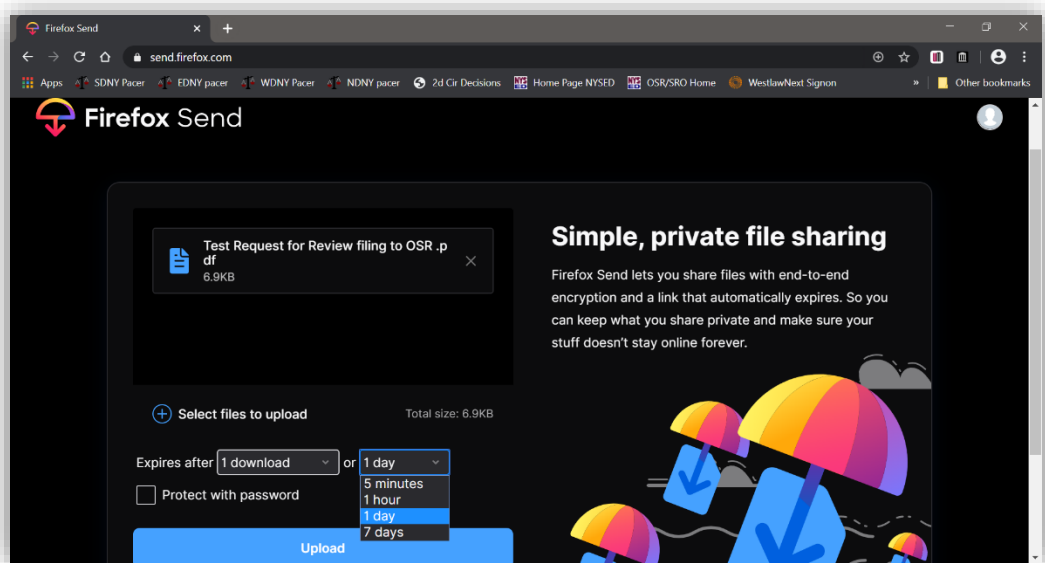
Firefox Send
send.firefox.com
Apps SDNY Pacer EDNY pacer WDNY Pacer NDNY pacer 2d Cir Decisions Home Page NYSED OSR/SRO Home WestlawNext Signon » Other bookmarks

Firefox Send

Test Request for Review filing to OSR .pdf
6.9KB

Select files to upload
Total size: 6.9KB

Expires after 1 download or 1 day
5 minutes
1 hour
1 day
7 days

Protect with password

Upload

Simple, private file sharing

Firefox Send lets you share files with end-to-end encryption and a link that automatically expires. So you can keep what you share private and make sure your stuff doesn't stay online forever.